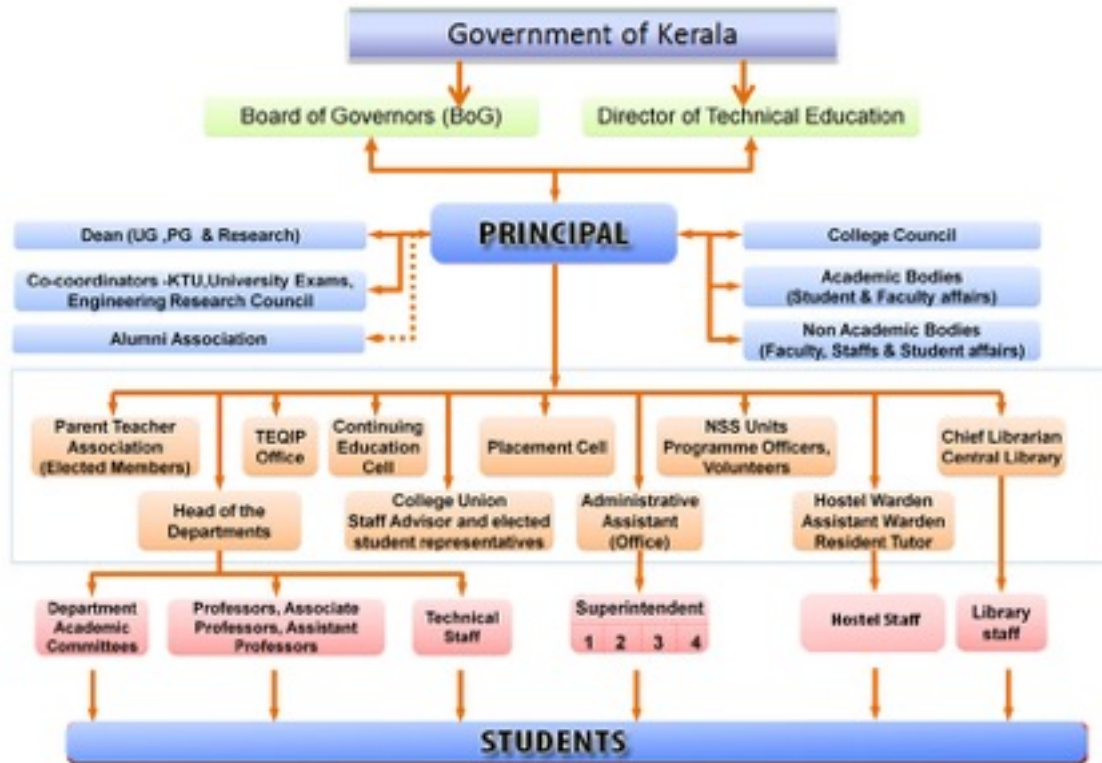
Government of Kerala

Board of Governors (BoG)

Director of Technical Education

PRINCIPAL

Dean (UG ,PG & Research)

Co-coordinators -KTU,University Exams, Engineering Research Council

Alumni Association

College Council

Academic Bodies (Student & Faculty affairs)

Non Academic Bodies (Faculty, Staffs & Student affairs)

Parent Teacher Association (Elected Members)

TEQIP Office

Continuing Education Cell

Placement Cell

NSS Units Programme Officers, Volunteers

Chief Librarian Central Library

Head of the Departments

College Union Staff Advisor and elected student representatives

Administrative Assistant (Office)

Hostel Warden Assistant Warden Resident Tutor

Department Academic Committees

Professors, Associate Professors, Assistant Professors

Technical Staff

Superintendent

| 1 | 2 | 3 | 4 |
|---|---|---|---|

Hostel Staff

Library staff

STUDENTS